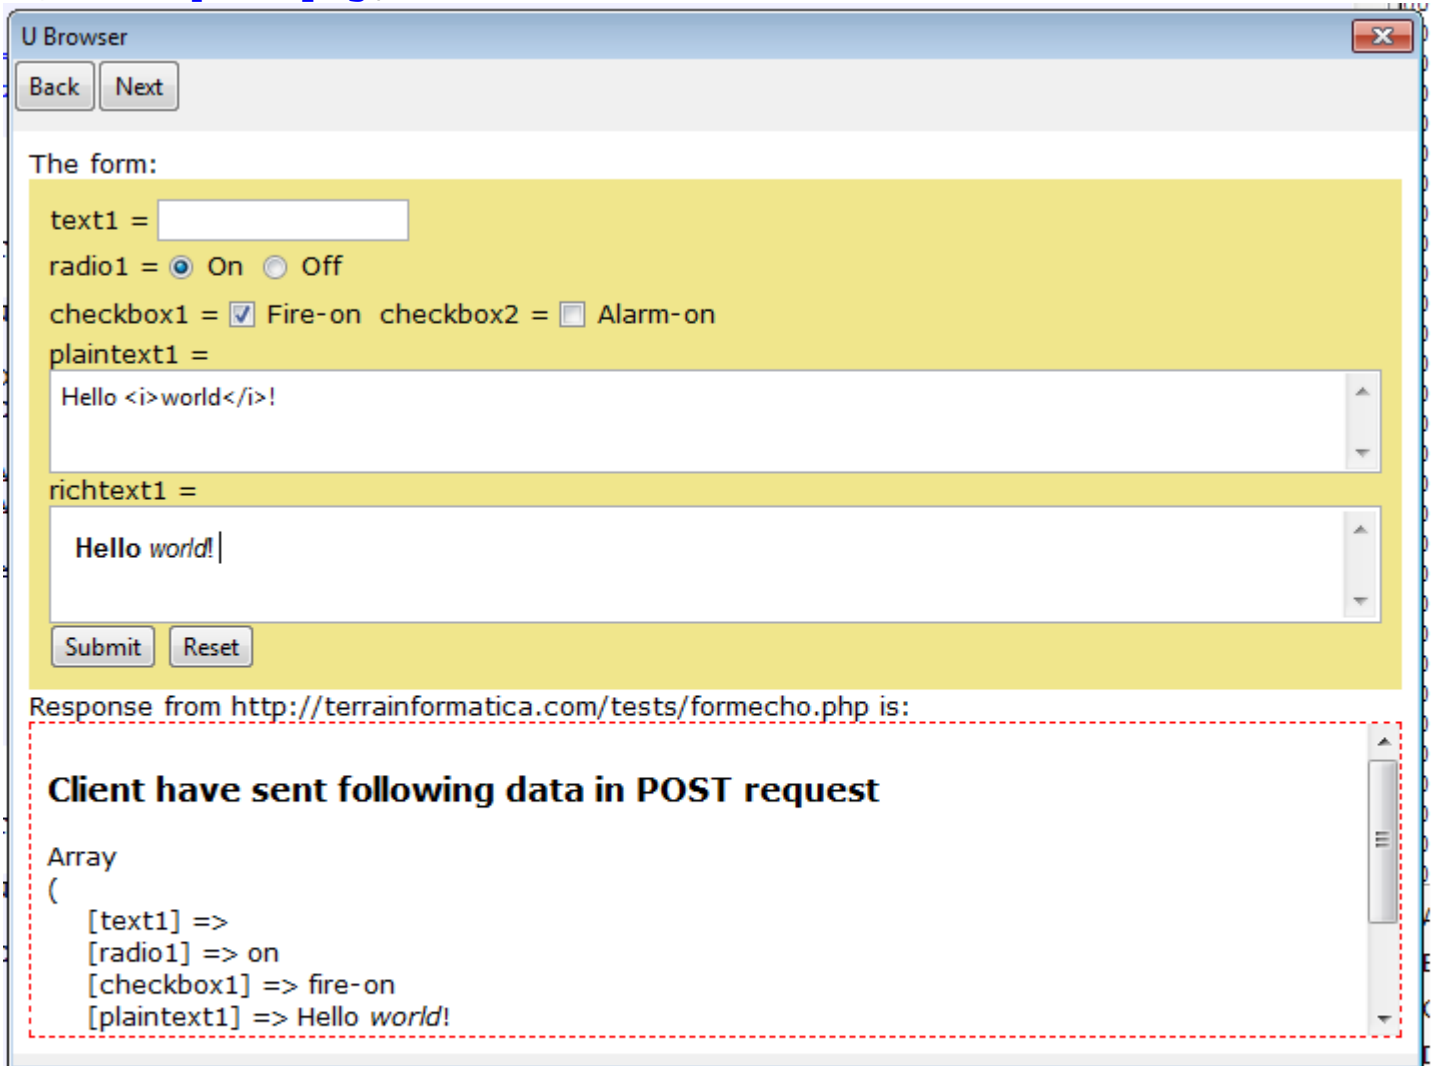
U Browser

Back Next

The form:

text1 =

radio1 = On Off

checkbox1 = Fire-on checkbox2 = Alarm-on

plaintext1 =

Hello <i>world</i>!

richtext1 =

Hello world!

Submit Reset

Response from http://terrainformatica.com/tests/formecho.php is:

Client have sent following data in POST request

Array
(
[text1] =>
[radio1] => on
[checkbox1] => fire-on
[plaintext1] => Hello world!